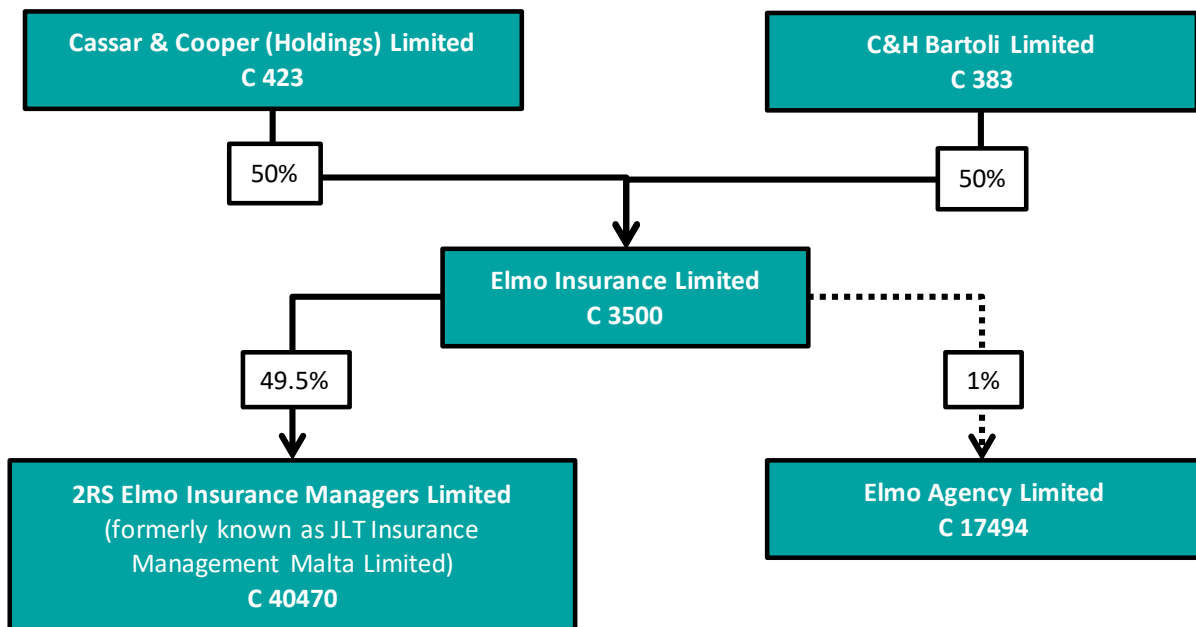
Cassar & Cooper (Holdings) Limited
C 423

C&H Bartoli Limited
C 383

50%

50%

Elmo Insurance Limited
C 3500

49.5%

1%

2RS Elmo Insurance Managers Limited
(formerly known as JLT Insurance Management Malta Limited)
C 40470

Elmo Agency Limited
C 17494